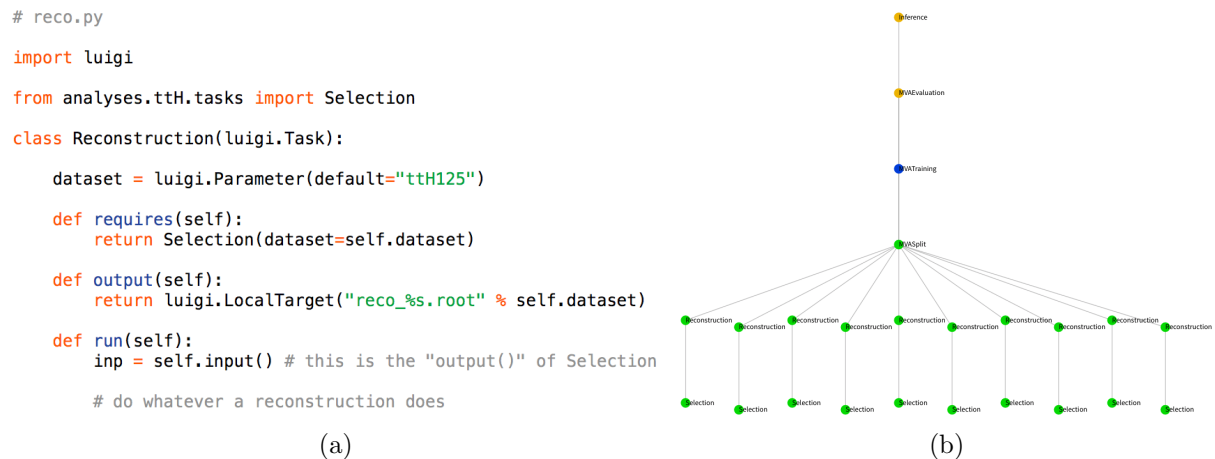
# reco.py

import luigi

from analyses.ttH.tasks import Selection

class Reconstruction(luigi.Task):

    dataset = luigi.Parameter(default="ttH125")

    def requires(self):
        return Selection(dataset=self.dataset)

    def output(self):
        return luigi.LocalTarget("reco_%s.root" % self.dataset)

    def run(self):
        inp = self.input() # this is the "output()" of Selection

        # do whatever a reconstruction does

(a)

Inference

MVAEvaluation

MVATraining

MVASplit

Reconstruction Reconstruction Reconstruction Reconstruction Reconstruction Reconstruction Reconstruction Reconstruction Reconstruction Reconstruction

Selection Selection Selection Selection Selection Selection Selection Selection Selection Selection

(b)